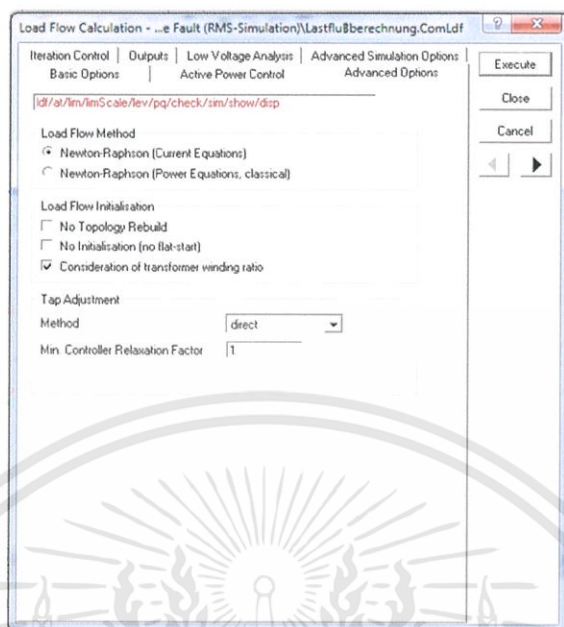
Load Flow Calculation - ...e Fault (RMS-Simulation)\Lastflußberechnung.ComLdf

Iteration Control | Outputs | Low Voltage Analysis | Advanced Simulation Options
Basic Options | Active Power Control | Advanced Options

ldf/at/lim/limScale/lev/pq/check/sim/show/disp

Load Flow Method
Newton-Raphson (Current Equations)
Newton-Raphson (Power Equations, classical)

Load Flow Initialisation
No Topology Rebuild
No Initialisation (no flat-start)
Consideration of transformer winding ratio

Tap Adjustment
Method direct
Min. Controller Relaxation Factor 1

Execute
Close
Cancel